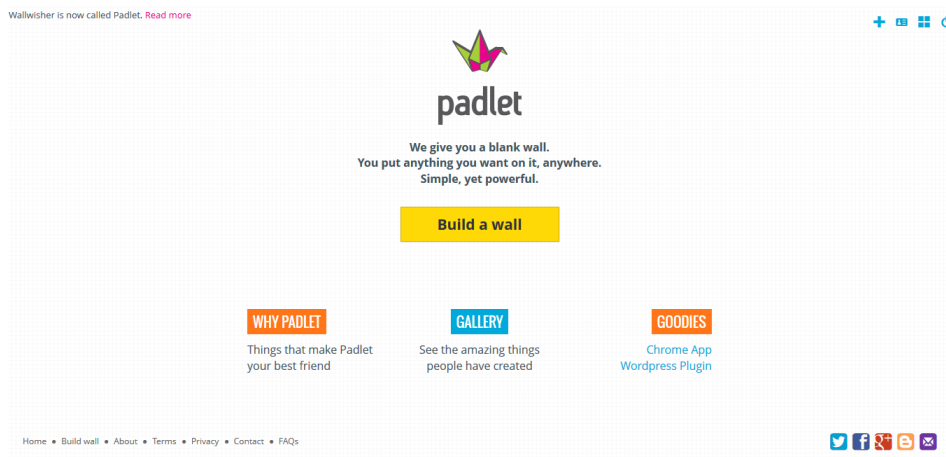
Wallwisher is now called Padlet. Read more

padlet

We give you a blank wall.
You put anything you want on it, anywhere.
Simple, yet powerful.

Build a wall

WHY PADLET
Things that make Padlet your best friend

GALLERY
See the amazing things people have created

GOODIES
Chrome App
Wordpress Plugin

Home • Build wall • About • Terms • Privacy • Contact • FAQs